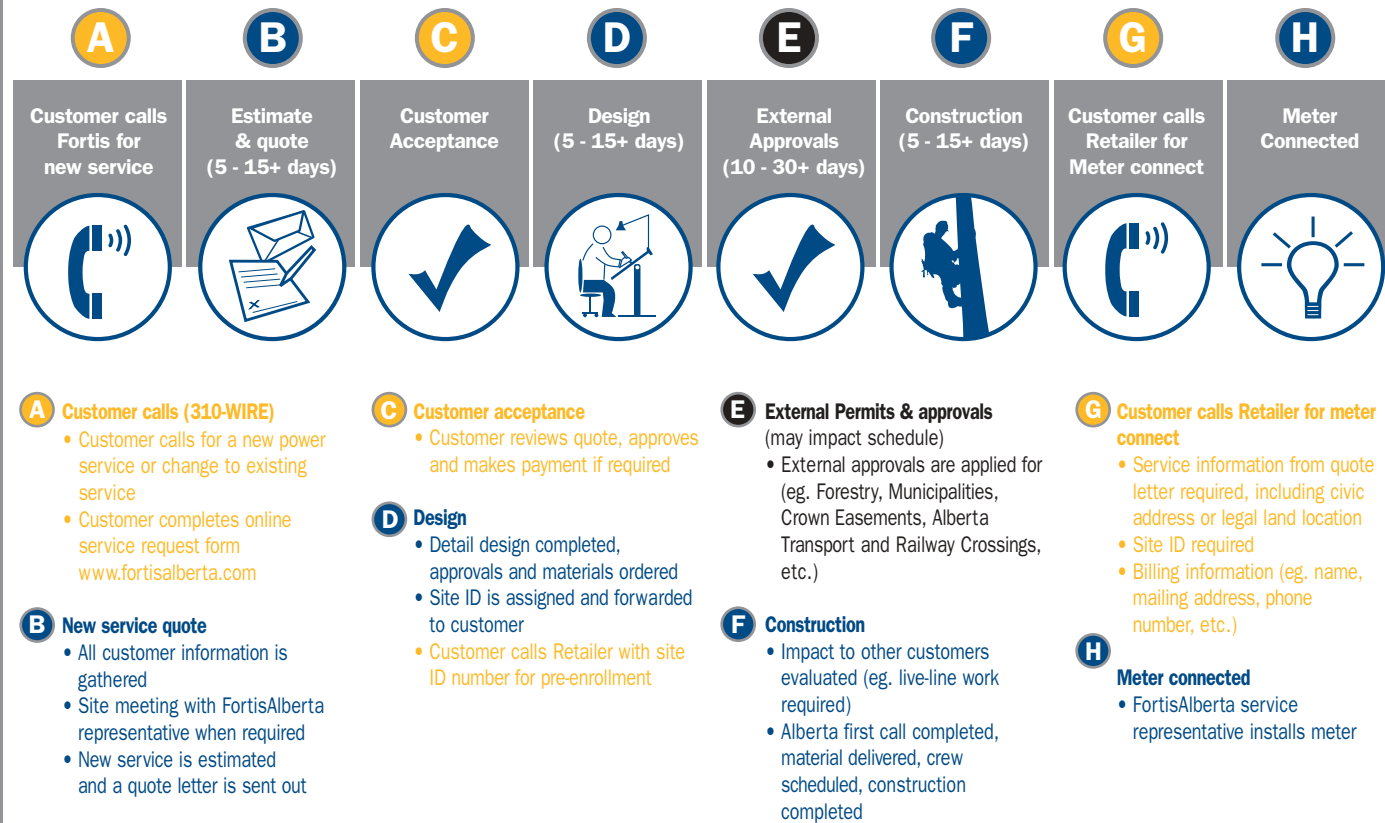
A
Customer calls Fortis for new service

B
Estimate & quote (5 - 15+ days)

C
Customer Acceptance

D
Design (5 - 15+ days)

E
External Approvals (10 - 30+ days)

F
Construction (5 - 15+ days)

G
Customer calls Retailer for Meter connect

H
Meter Connected

A Customer calls (310-WIRE)
• Customer calls for a new power service or change to existing service
• Customer completes online service request form www.fortisalberta.com

B New service quote
• All customer information is gathered
• Site meeting with FortisAlberta representative when required
• New service is estimated and a quote letter is sent out

C Customer acceptance
• Customer reviews quote, approves and makes payment if required

D Design
• Detail design completed, approvals and materials ordered
• Site ID is assigned and forwarded to customer
• Customer calls Retailer with site ID number for pre-enrollment

E External Permits & approvals (may impact schedule)
• External approvals are applied for (eg. Forestry, Municipalities, Crown Easements, Alberta Transport and Railway Crossings, etc.)

F Construction
• Impact to other customers evaluated (eg. live-line work required)
• Alberta first call completed, material delivered, crew scheduled, construction completed

G Customer calls Retailer for meter connect
• Service information from quote letter required, including civic address or legal land location
• Site ID required
• Billing information (eg. name, mailing address, phone number, etc.)

H Meter connected
• FortisAlberta service representative installs meter